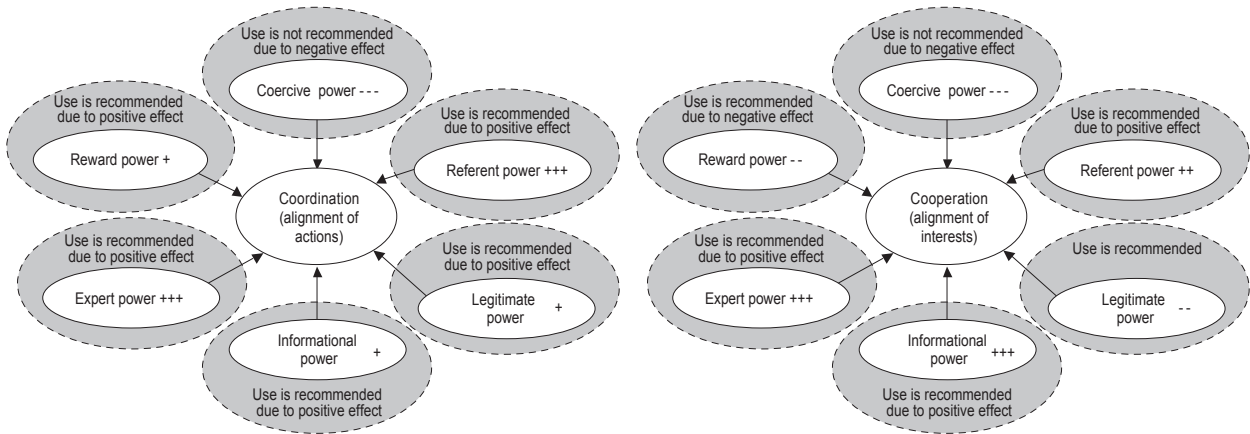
Use is not recommended due to negative effect

Coercive power - - -

Use is recommended due to positive effect

Reward power +

Use is recommended due to positive effect

Referent power +++

Coordination (alignment of actions)

Use is recommended due to positive effect

Expert power +++

Use is recommended due to positive effect

Legitimate power +

Informational power +

Use is recommended due to positive effect

Use is not recommended due to negative effect

Coercive power - - -

Use is recommended due to negative effect

Reward power - -

Use is recommended due to positive effect

Referent power ++

Cooperation (alignment of interests)

Use is recommended due to positive effect

Expert power +++

Use is recommended

Legitimate power - -

Informational power +++

Use is recommended due to positive effect